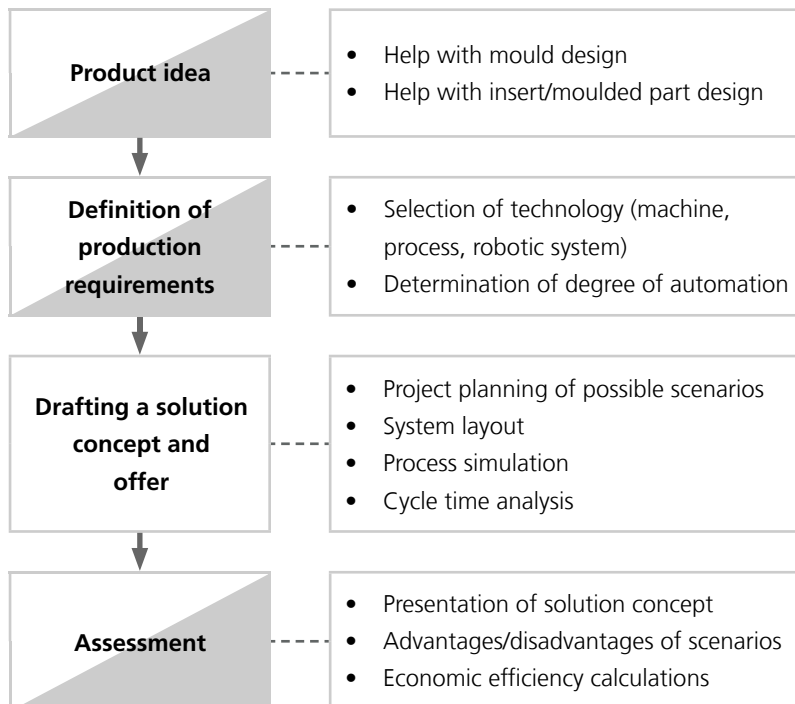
Product idea

- Help with mould design
- Help with insert/moulded part design

Definition of production requirements

- Selection of technology (machine, process, robotic system)
- Determination of degree of automation

Drafting a solution concept and offer

- Project planning of possible scenarios
- System layout
- Process simulation
- Cycle time analysis

Assessment

- Presentation of solution concept
- Advantages/disadvantages of scenarios
- Economic efficiency calculations